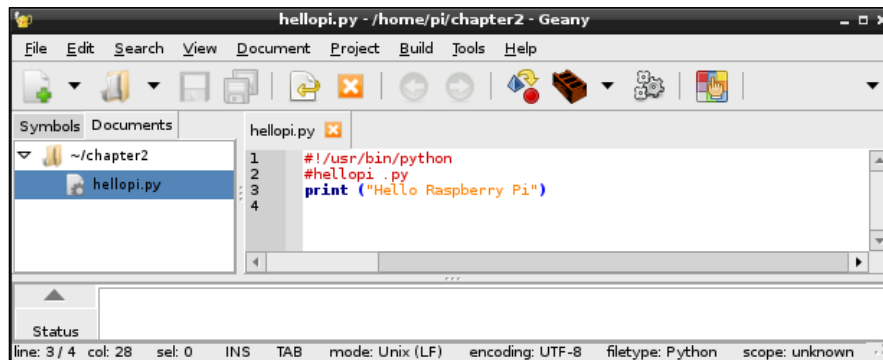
hellopi.py - /home/pi/chapter2 - Geany

File Edit Search View Document Project Build Tools Help

Symbols Documents

~/chapter2

hellopi.py

hellopi.py

1 #!/usr/bin/python
2 #hellopi .py
3 print ("Hello Raspberry Pi")
4

Status

line: 3 / 4 col: 28 sel: 0 INS TAB mode: Unix (LF) encoding: UTF-8 filetype: Python scope: unknown